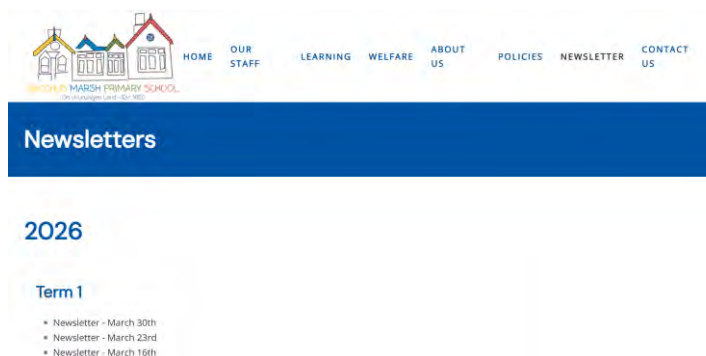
BACCHUS MARSH PRIMARY SCHOOL
On Wurundjeri Land - Est 1850

HOME
OUR STAFF
LEARNING
WELFARE
ABOUT US
POLICIES
NEWSLETTER
CONTACT US

Newsletters

2026

Term 1

- Newsletter - March 30th
- Newsletter - March 23rd
- Newsletter - March 16th